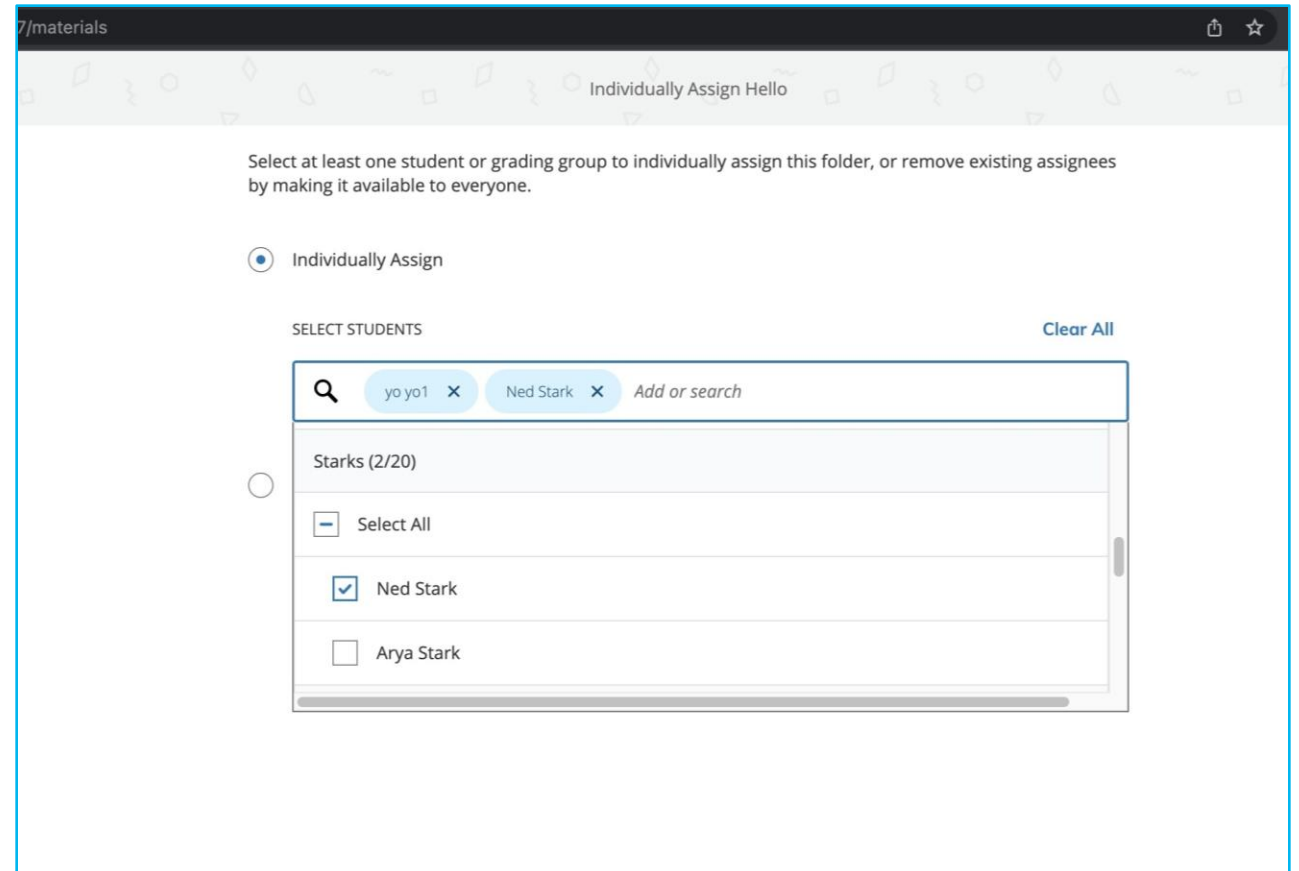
7/materials

Individually Assign Hello

Select at least one student or grading group to individually assign this folder, or remove existing assignees by making it available to everyone.

Individually Assign

SELECT STUDENTS

Clear All

yo yo1 ✕ Ned Stark ✕ Add or search

Starks (2/20)

Select All

Ned Stark

Arya Stark